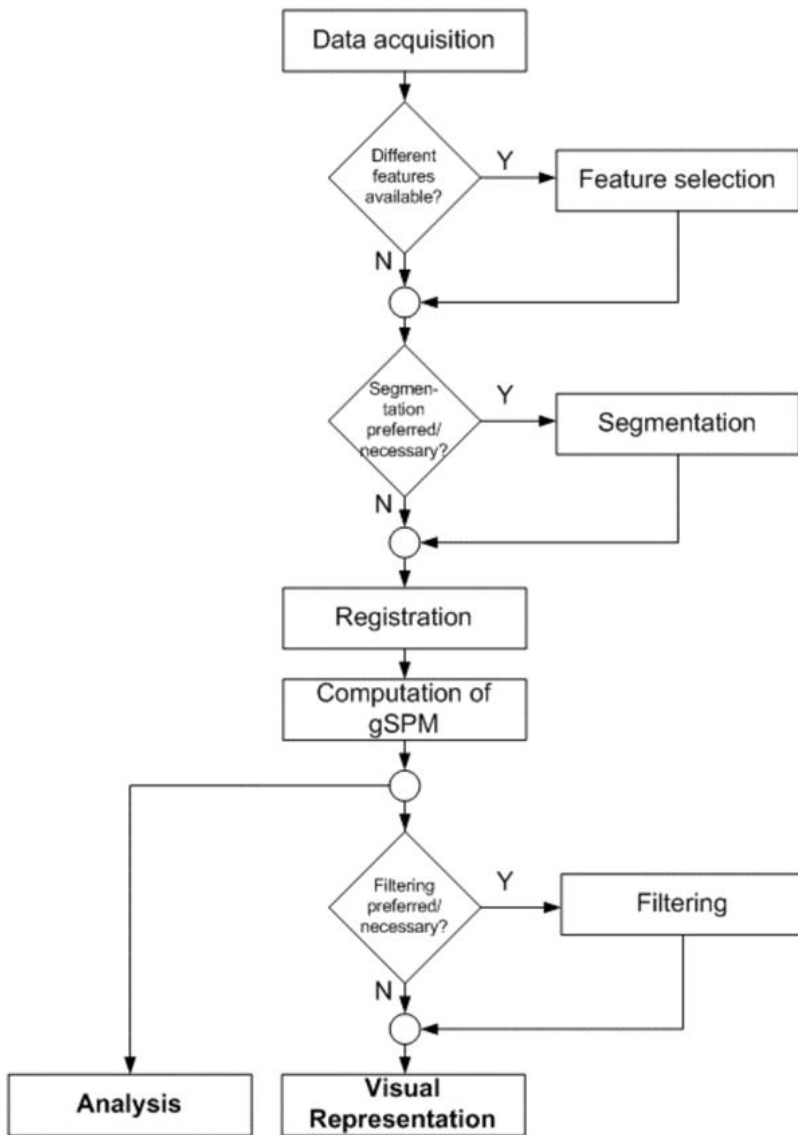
Data acquisition

Different features available?

Y

Feature selection

N

Segmentation preferred/ necessary?

Y

Segmentation

N

Registration

Computation of gSPM

Filtering preferred/ necessary?

Y

Filtering

N

Analysis

Visual Representation